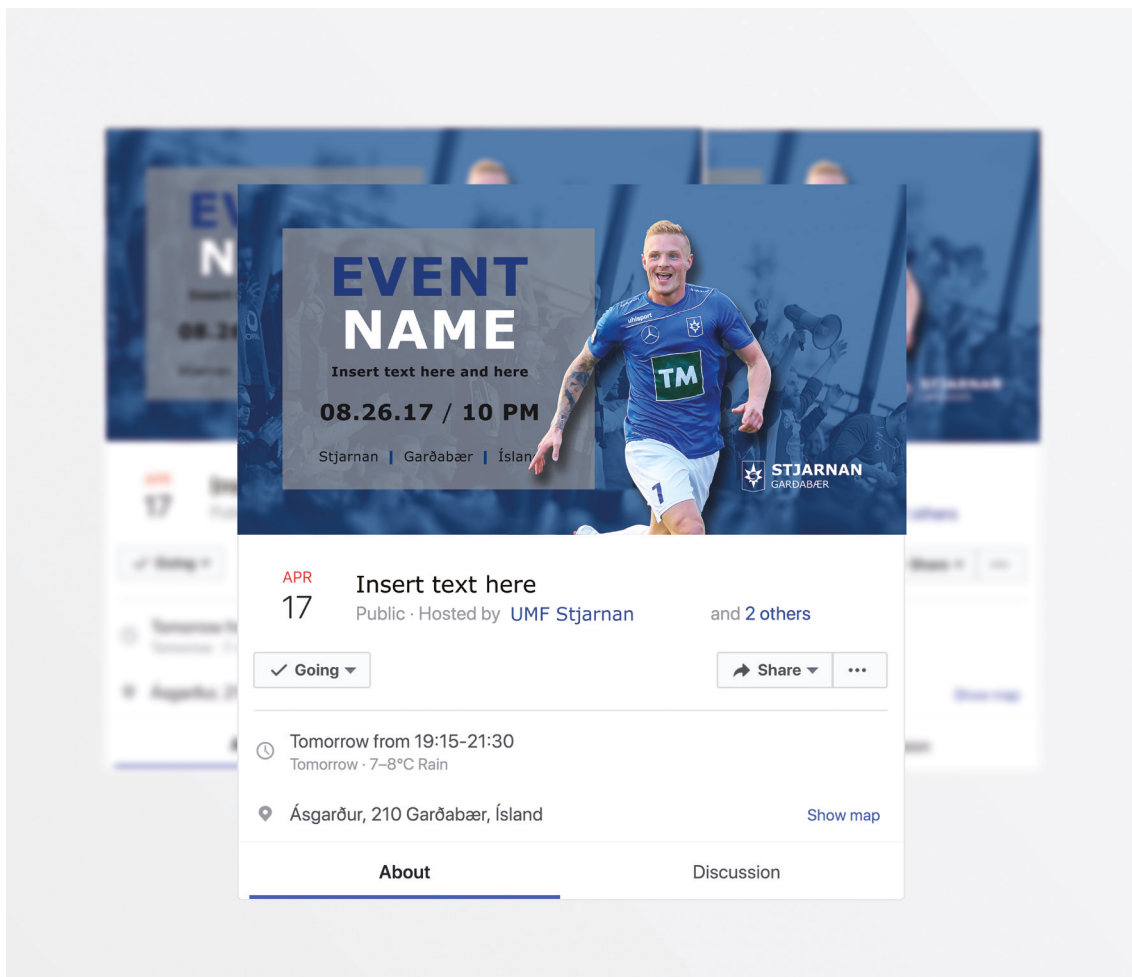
EVENT NAME

Insert text here and here

08.26.17 / 10 PM

Stjarnan | Garðabær | Íslan

uhlsport

TM

1

STJARNAN
GARÐABÆR

APR
17

Insert text here

Public · Hosted by UMF Stjarnan and 2 others

Going

Share

...

Tomorrow from 19:15-21:30
Tomorrow · 7–8°C Rain

Ásgarður, 210 Garðabær, Ísland

Show map

About

Discussion